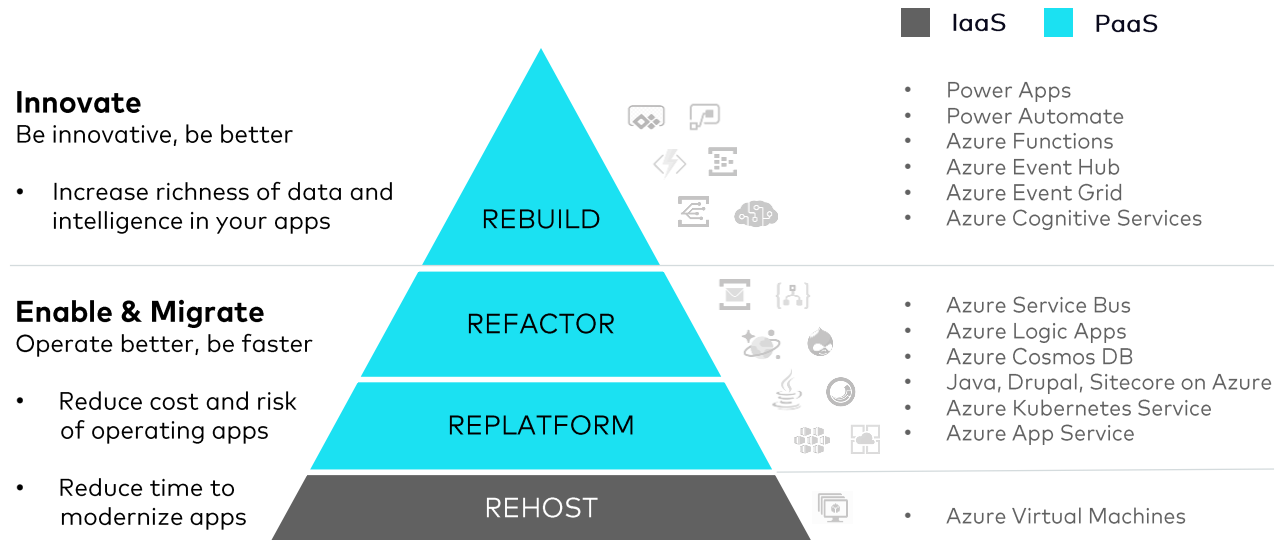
IaaS PaaS

Innovate
Be innovative, be better

• Increase richness of data and intelligence in your apps

REBUILD

• Power Apps
• Power Automate
• Azure Functions
• Azure Event Hub
• Azure Event Grid
• Azure Cognitive Services

Enable & Migrate
Operate better, be faster

• Reduce cost and risk of operating apps

• Reduce time to modernize apps

REFACTOR

REPLATFORM

REHOST

• Azure Service Bus
• Azure Logic Apps
• Azure Cosmos DB
• Java, Drupal, Sitecore on Azure
• Azure Kubernetes Service
• Azure App Service

• Azure Virtual Machines